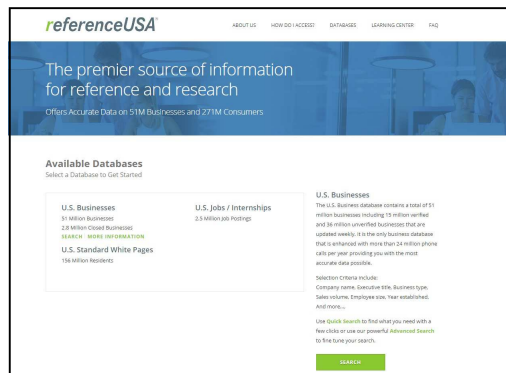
referenceUSA

ABOUT US HOW DO I ACCESS? DATABASES LEARNING CENTER FAQ

The premier source of information for reference and research

Offers Accurate Data on 51M Businesses and 271M Consumers

Available Databases
Select a Database to Get Started

U.S. Businesses
51 Million Businesses
2.8 Million Closed Businesses
SEARCH | MORE INFORMATION

U.S. Jobs / Internships
2.5 Million Job Postings

U.S. Standard White Pages
156 Million Residents

U.S. Businesses
The U.S. Business database contains a total of 51 million businesses including 15 million verified and 36 million unverified businesses that are updated weekly. It is the only business database that is enhanced with more than 24 million phone calls per year providing you with the most accurate data possible.

Selection Criteria include:
Company name, Executive title, Business type, Sales volume, Employee size, Year established. And more...

Use Quick Search to find what you need with a few clicks or use our powerful Advanced Search to fine tune your search.

SEARCH